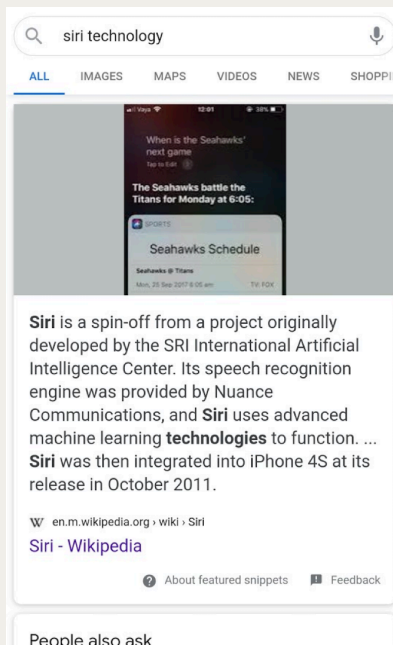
siri technology

ALL IMAGES MAPS VIDEOS NEWS SHOPPI

Vaya 12:01 38%

When is the Seahawks' next game
Tap to Edit

The Seahawks battle the Titans for Monday at 6:05:

SPORTS

Seahawks Schedule

Seahawks @ Titans
Mon, 25 Sep 2017 6:05 am TV: FOX

Siri is a spin-off from a project originally developed by the SRI International Artificial Intelligence Center. Its speech recognition engine was provided by Nuance Communications, and Siri uses advanced machine learning technologies to function. ... Siri was then integrated into iPhone 4S at its release in October 2011.

W en.m.wikipedia.org › wiki › Siri
Siri - Wikipedia

About featured snippets Feedback

People also ask